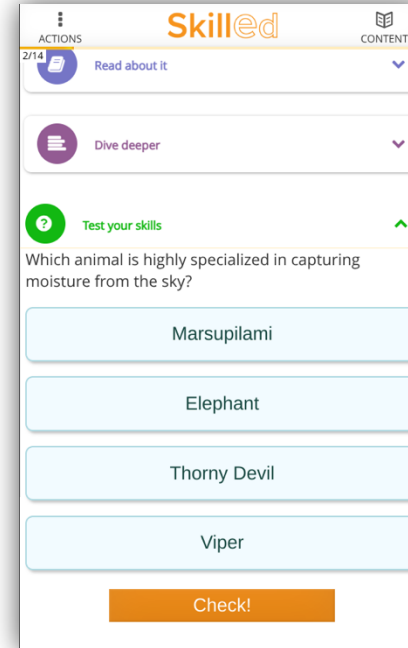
ACTIONS

Skilled

CONTENT

2/14

Read about it

Dive deeper

Test your skills

Which animal is highly specialized in capturing moisture from the sky?

Marsupilami

Elephant

Thorny Devil

Viper

Check!